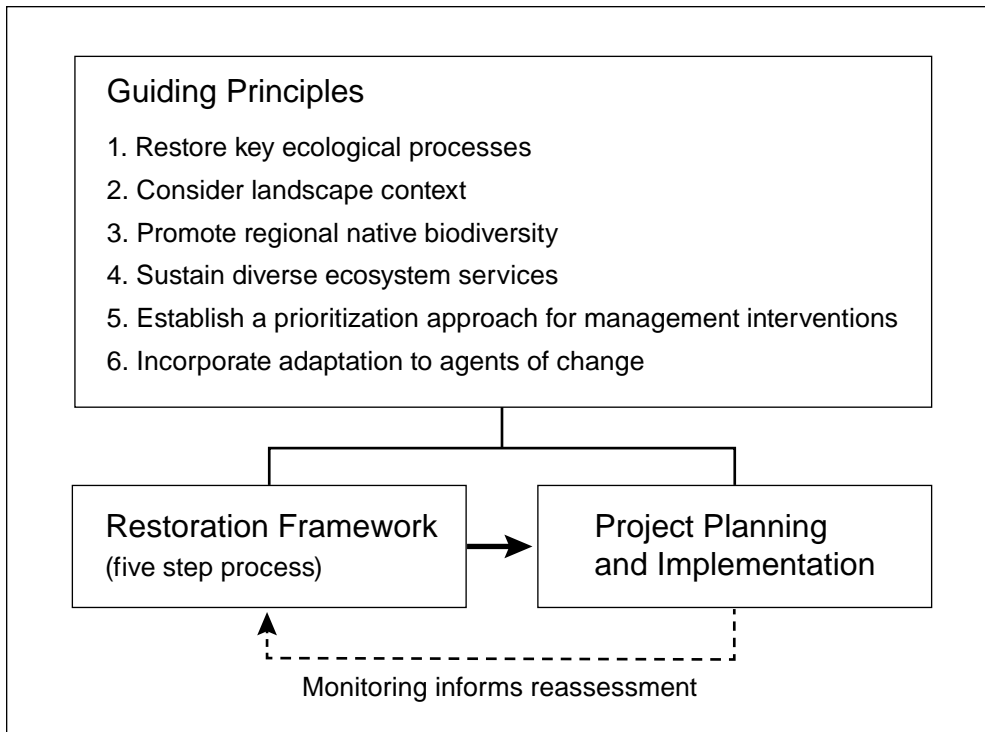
Guiding Principles

1. Restore key ecological processes
2. Consider landscape context
3. Promote regional native biodiversity
4. Sustain diverse ecosystem services
5. Establish a prioritization approach for management interventions
6. Incorporate adaptation to agents of change

Restoration Framework
(five step process)

Project Planning
and Implementation

Monitoring informs reassessment